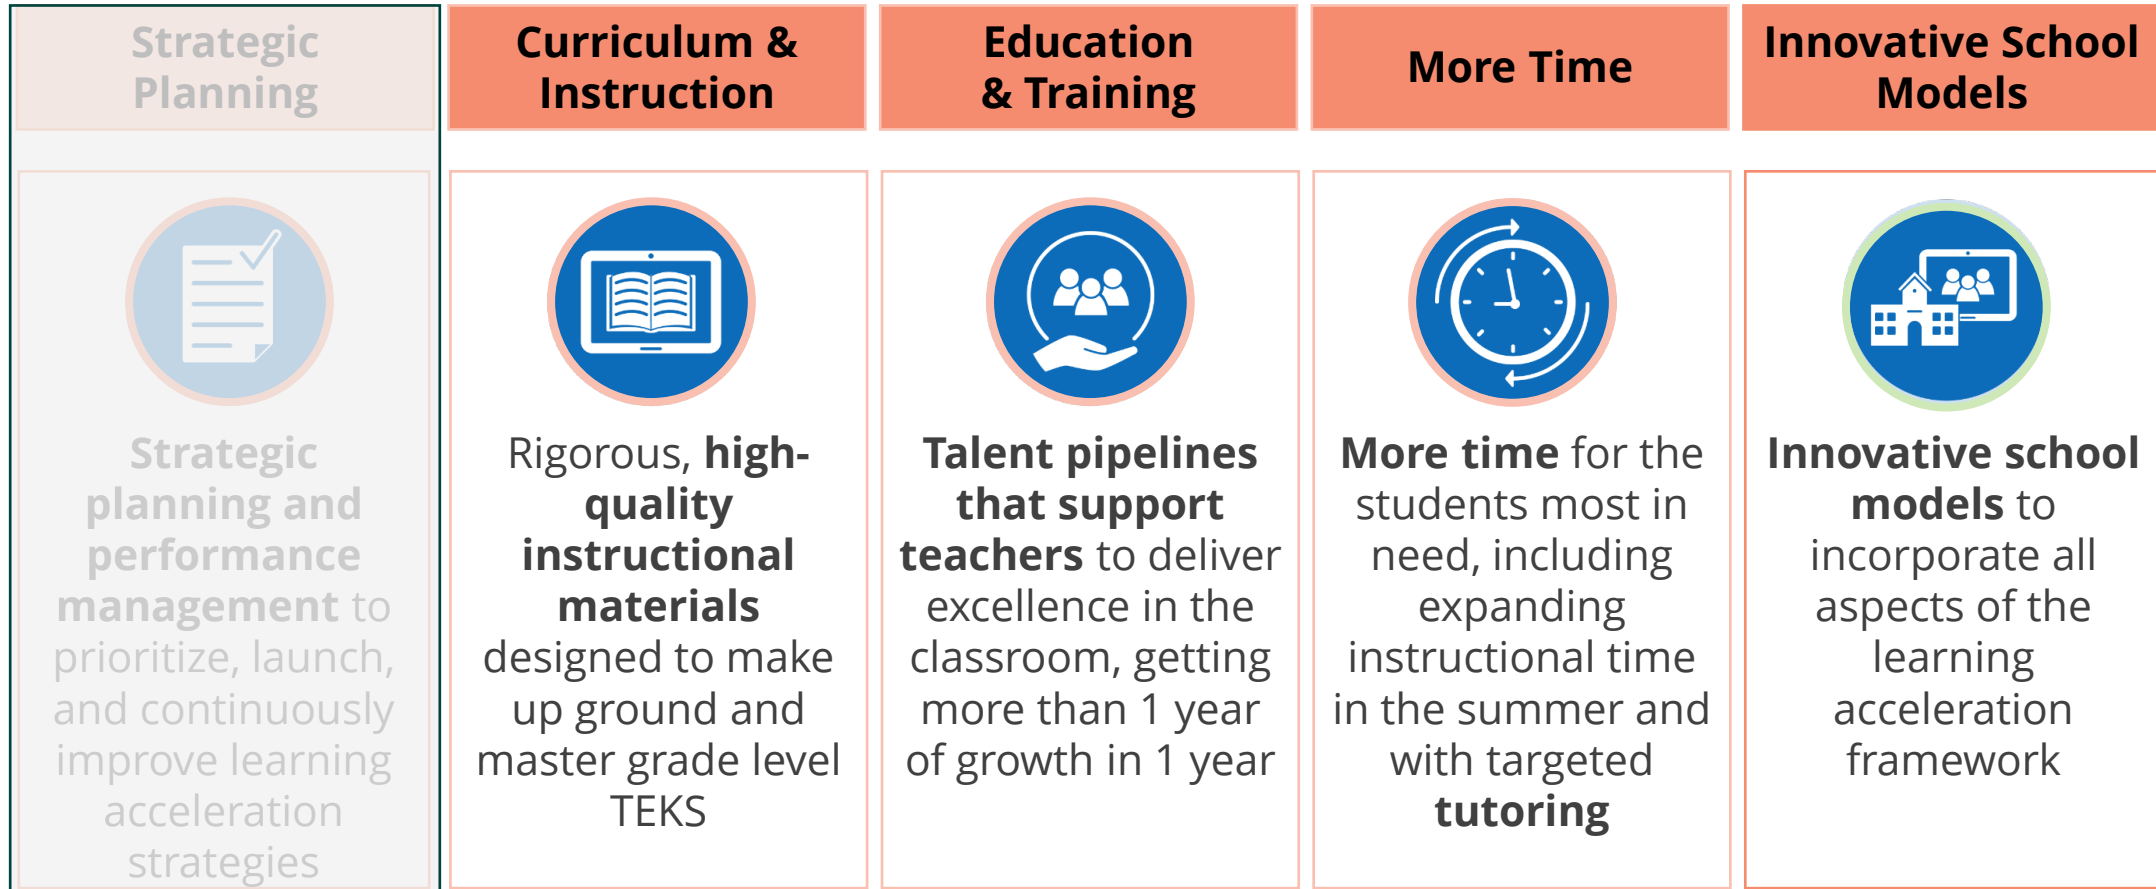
Strategic Planning

Strategic planning and performance management to prioritize, launch, and continuously improve learning acceleration strategies

Curriculum & Instruction

Rigorous, high-quality instructional materials designed to make up ground and master grade level TEKS

Education & Training

Talent pipelines that support teachers to deliver excellence in the classroom, getting more than 1 year of growth in 1 year

More Time

More time for the students most in need, including expanding instructional time in the summer and with targeted tutoring

Innovative School Models

Innovative school models to incorporate all aspects of the learning acceleration framework